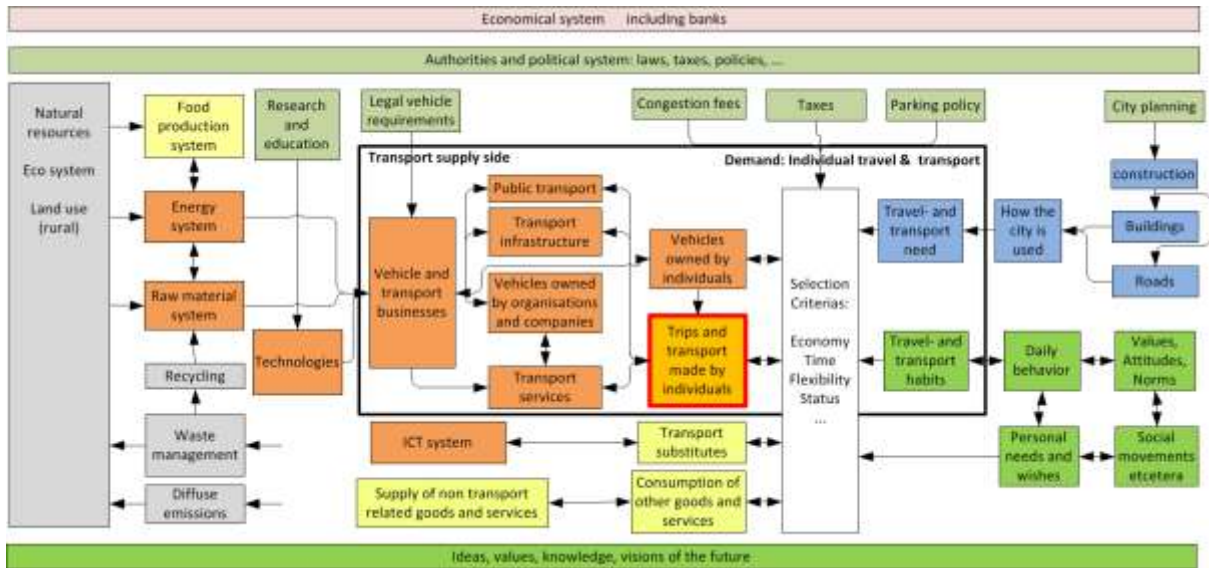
Economical system including banks

Authorities and political system: laws, taxes, policies, ...

Natural resources

Eco system

Land use (rural)

Food production system

Energy system

Raw material system

Recycling

Waste management

Diffuse emissions

Research and education

Technologies

Legal vehicle requirements

Congestion fees

Taxes

Parking policy

City planning

construction

Buildings

Roads

How the city is used

Transport supply side

Demand: Individual travel & transport

Vehicle and transport businesses

Public transport

Transport infrastructure

Vehicles owned by organisations and companies

Transport services

Vehicles owned by individuals

Trips and transport made by individuals

Selection Criterias:

Economy
Time
Flexibility
Status
...

Travel- and transport need

Travel- and transport habits

Daily behavior

Values, Attitudes, Norms

Personal needs and wishes

Social movements etcetera

ICT system

Transport substitutes

Supply of non transport related goods and services

Consumption of other goods and services

Ideas, values, knowledge, visions of the future